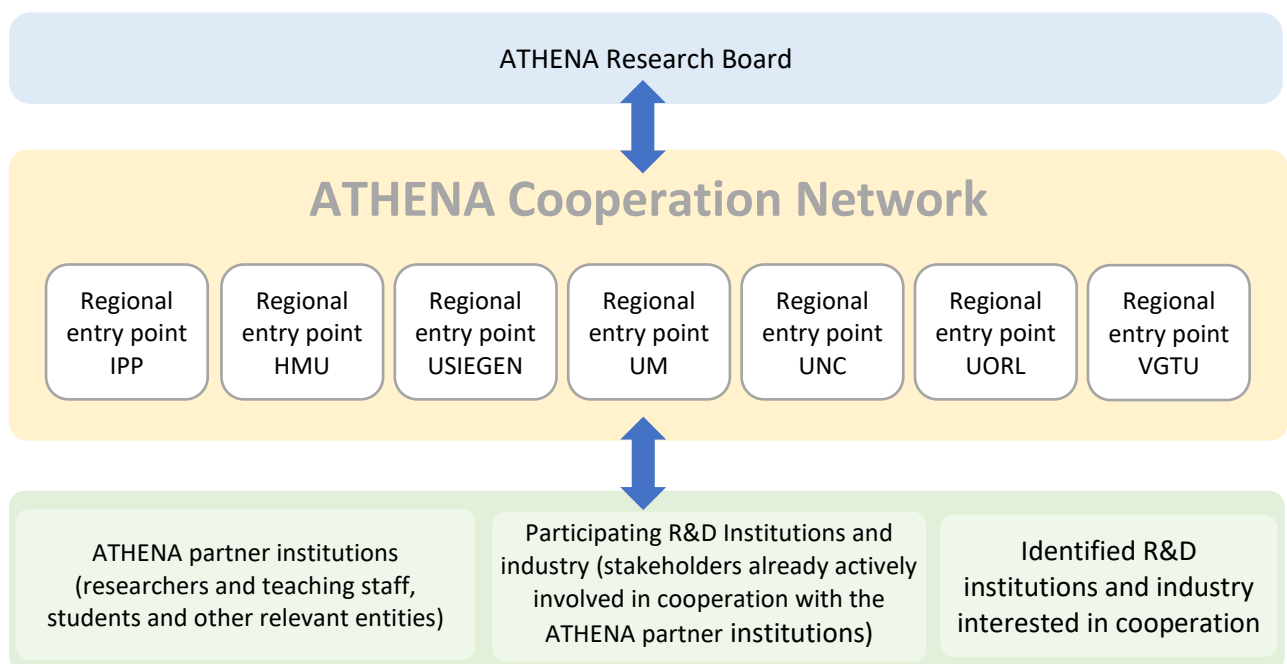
ATHENA Research Board

ATHENA Cooperation Network

Regional entry point IPP

Regional entry point HMU

Regional entry point USIEGEN

Regional entry point UM

Regional entry point UNC

Regional entry point UORL

Regional entry point VGTU

ATHENA partner institutions (researchers and teaching staff, students and other relevant entities)

Participating R&D Institutions and industry (stakeholders already actively involved in cooperation with the ATHENA partner institutions)

Identified R&D institutions and industry interested in cooperation